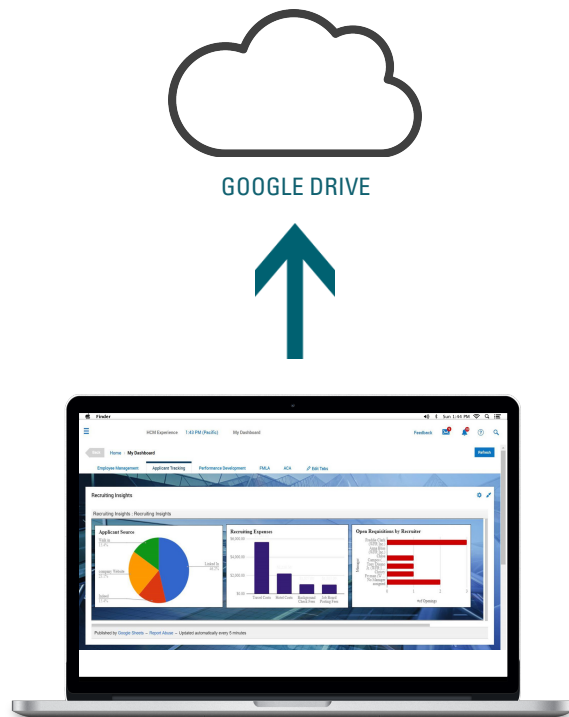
GOOGLE DRIVE

Finder

Sat 1:44 PM

HCM Experience 1:43 PM (Pacific) My Dashboard

Feedback

Home > My Dashboard

Refresh

Employee Management Applicant Tracking Performance Development FMLA ACA Edit Tabs

Recruiting Insights

Recruiting Insights : Recruiting Insights

Applicant Source

Linked In

Recruiting Expenses

$6,000.00

$4,000.00

$2,000.00

$0.00

Search Fees Relo Costs Background Check Fees Job Board Posting Fees

Open Requisitions by Recruiter

# of Openings

Published by Google Sheets – Report Abuse – Updated automatically every 5 minutes